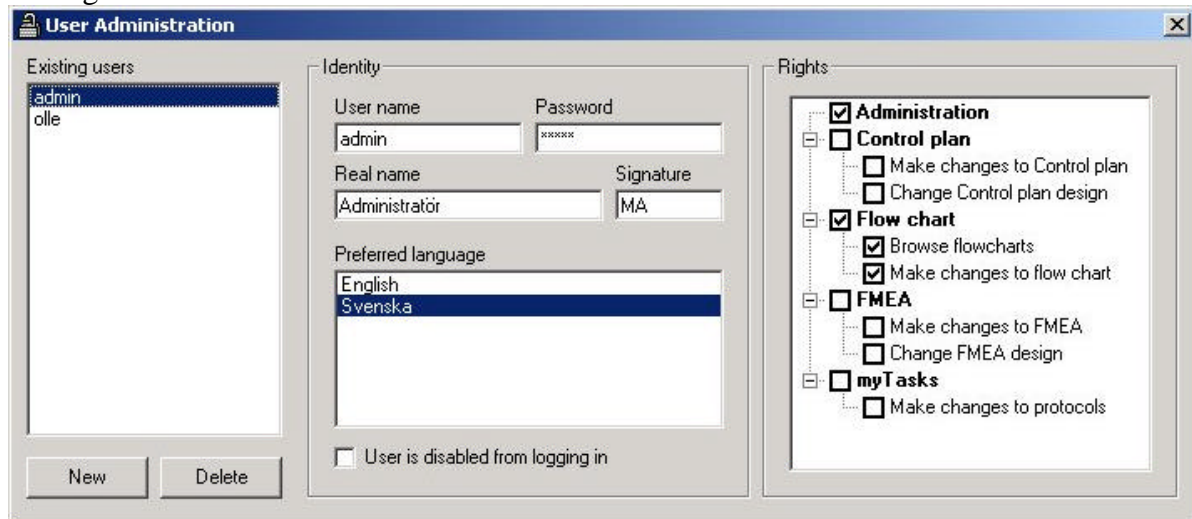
User Administration

Existing users
admin
olle

New
Delete

Identity
User name
admin
Password
*****
Real name
Administratör
Signature
MA
Preferred language
English
Svenska
User is disabled from logging in

Rights
Administration
Control plan
Make changes to Control plan
Change Control plan design
Flow chart
Browse flowcharts
Make changes to flow chart
FMEA
Make changes to FMEA
Change FMEA design
myTasks
Make changes to protocols